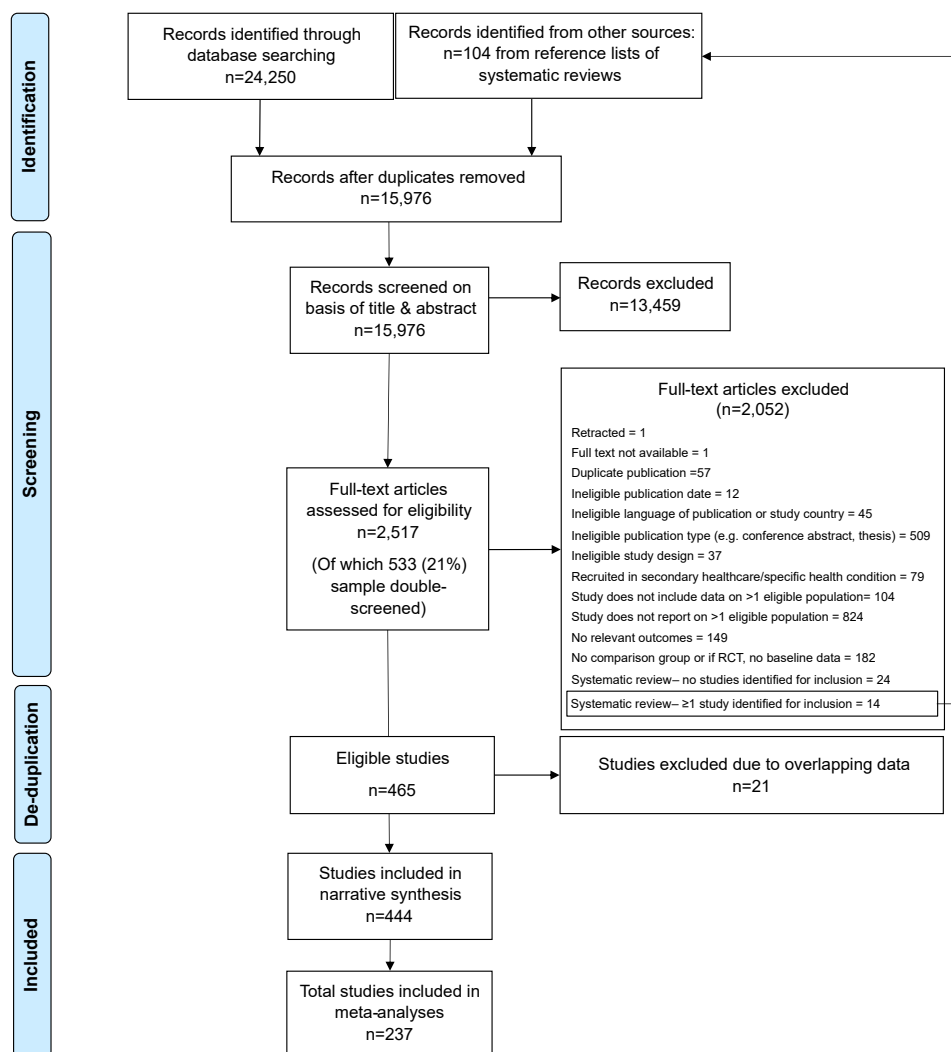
Identification

Records identified through database searching n=24,250

Records identified from other sources: n=104 from reference lists of systematic reviews

Records after duplicates removed n=15,976

Screening

Records screened on basis of title & abstract n=15,976

Records excluded n=13,459

Full-text articles assessed for eligibility n=2,517 (Of which 533 (21%) sample double-screened)

Full-text articles excluded (n=2,052)
Retracted = 1
Full text not available = 1
Duplicate publication =57
Ineligible publication date = 12
Ineligible language of publication or study country = 45
Ineligible publication type (e.g. conference abstract, thesis) = 509
Ineligible study design = 37
Recruited in secondary healthcare/specific health condition = 79
Study does not include data on >1 eligible population= 104
Study does not report on >1 eligible population = 824
No relevant outcomes = 149
No comparison group or if RCT, no baseline data = 182
Systematic review– no studies identified for inclusion = 24
Systematic review– ≥1 study identified for inclusion = 14

De-duplication

Eligible studies n=465

Studies excluded due to overlapping data n=21

Included

Studies included in narrative synthesis n=444

Total studies included in meta-analyses n=237